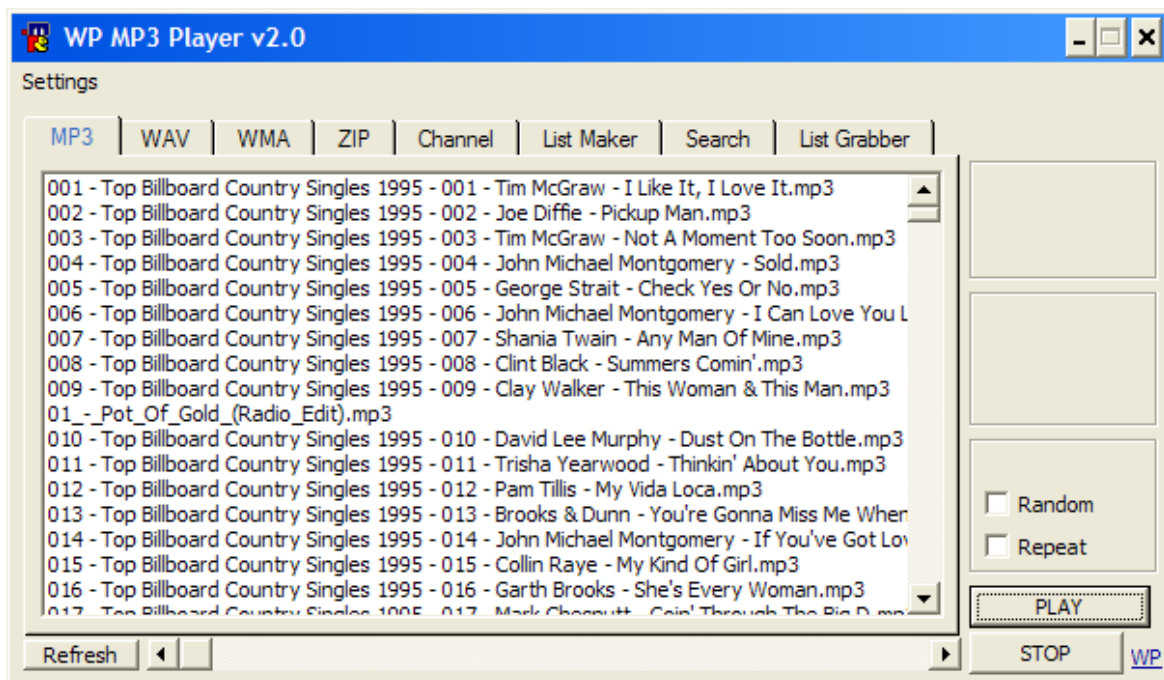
WP MP3 Player v2.0

Settings

MP3 | WAV | WMA | ZIP | Channel | List Maker | Search | List Grabber

001 - Top Billboard Country Singles 1995 - 001 - Tim McGraw - I Like It, I Love It.mp3
002 - Top Billboard Country Singles 1995 - 002 - Joe Diffie - Pickup Man.mp3
003 - Top Billboard Country Singles 1995 - 003 - Tim McGraw - Not A Moment Too Soon.mp3
004 - Top Billboard Country Singles 1995 - 004 - John Michael Montgomery - Sold.mp3
005 - Top Billboard Country Singles 1995 - 005 - George Strait - Check Yes Or No.mp3
006 - Top Billboard Country Singles 1995 - 006 - John Michael Montgomery - I Can Love You L
007 - Top Billboard Country Singles 1995 - 007 - Shania Twain - Any Man Of Mine.mp3
008 - Top Billboard Country Singles 1995 - 008 - Clint Black - Summers Comin'.mp3
009 - Top Billboard Country Singles 1995 - 009 - Clay Walker - This Woman & This Man.mp3
01_-_Pot_Of_Gold_(Radio_Edit).mp3
010 - Top Billboard Country Singles 1995 - 010 - David Lee Murphy - Dust On The Bottle.mp3
011 - Top Billboard Country Singles 1995 - 011 - Trisha Yearwood - Thinkin' About You.mp3
012 - Top Billboard Country Singles 1995 - 012 - Pam Tillis - My Vida Loca.mp3
013 - Top Billboard Country Singles 1995 - 013 - Brooks & Dunn - You're Gonna Miss Me When
014 - Top Billboard Country Singles 1995 - 014 - John Michael Montgomery - If You've Got Lov
015 - Top Billboard Country Singles 1995 - 015 - Collin Raye - My Kind Of Girl.mp3
016 - Top Billboard Country Singles 1995 - 016 - Garth Brooks - She's Every Woman.mp3
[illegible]

Random
Repeat
PLAY
Refresh
STOP
WP